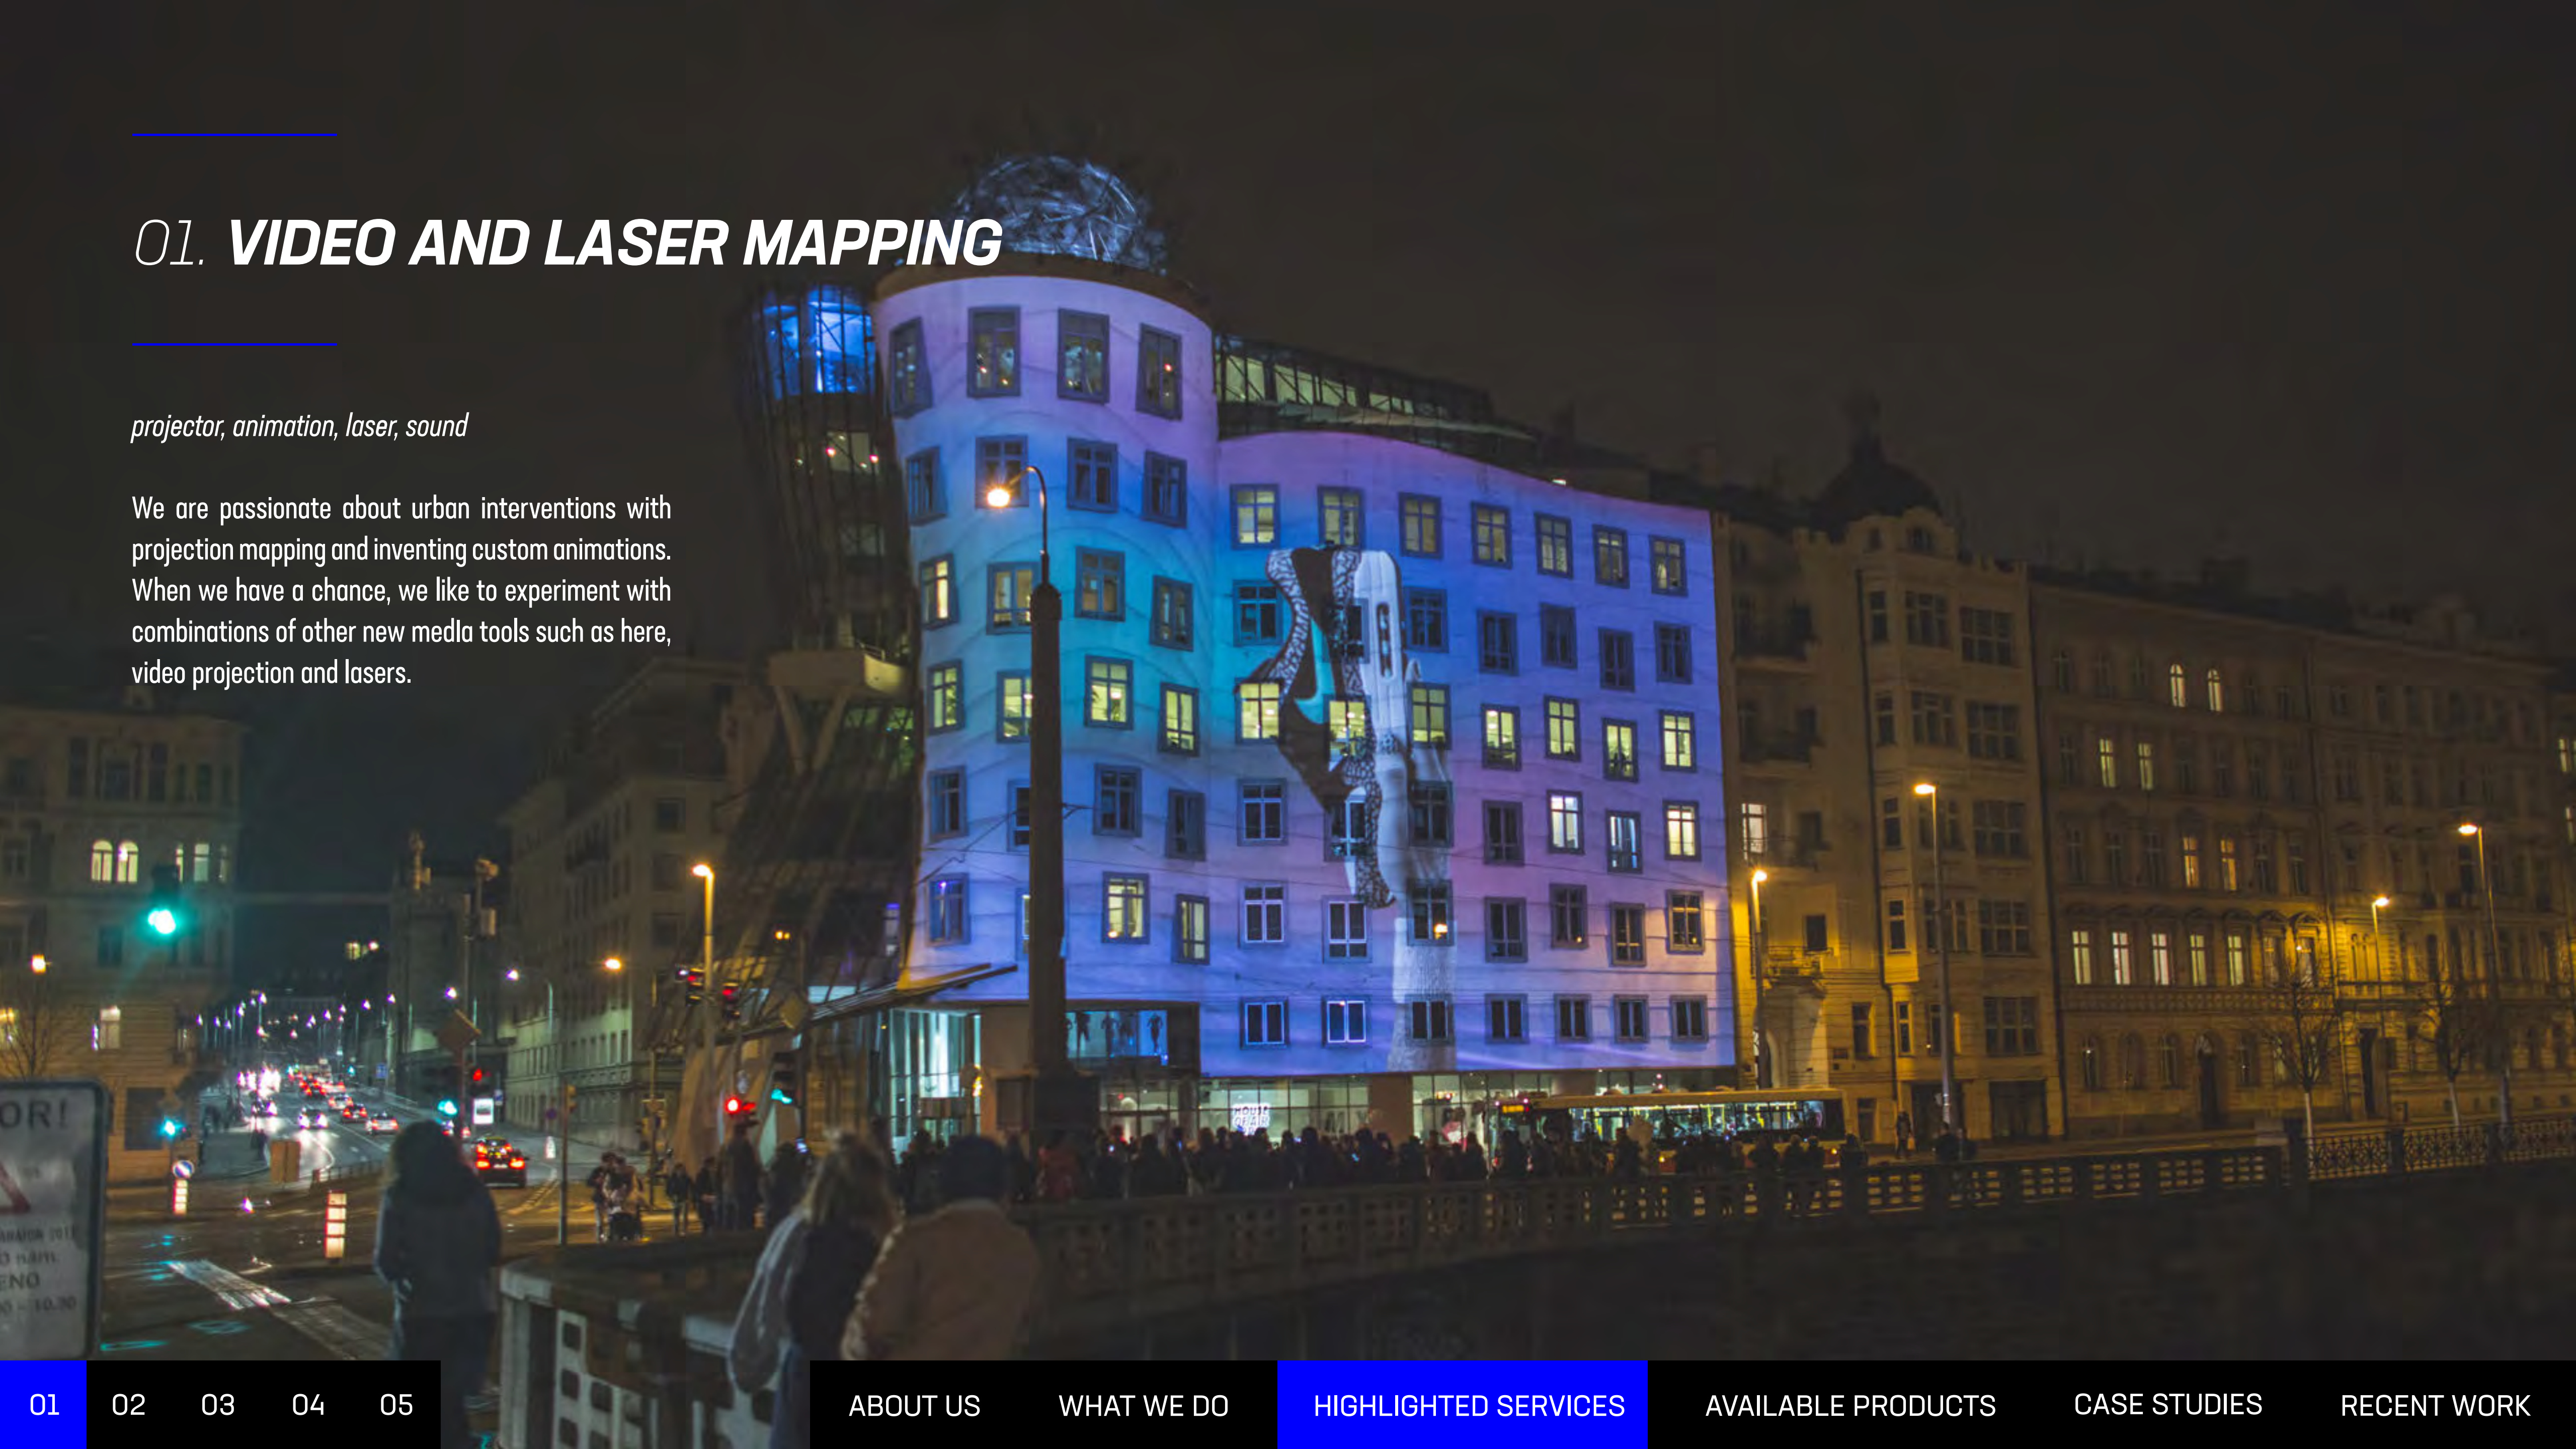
01. VIDEO AND LASER MAPPING

projector, animation, laser, sound

We are passionate about urban interventions with projection mapping and inventing custom animations. When we have a chance, we like to experiment with combinations of other new medla tools such as here, video projection and lasers.

01 02 03 04 05

ABOUT US WHAT WE DO HIGHLIGHTED SERVICES AVAILABLE PRODUCTS CASE STUDIES RECENT WORK